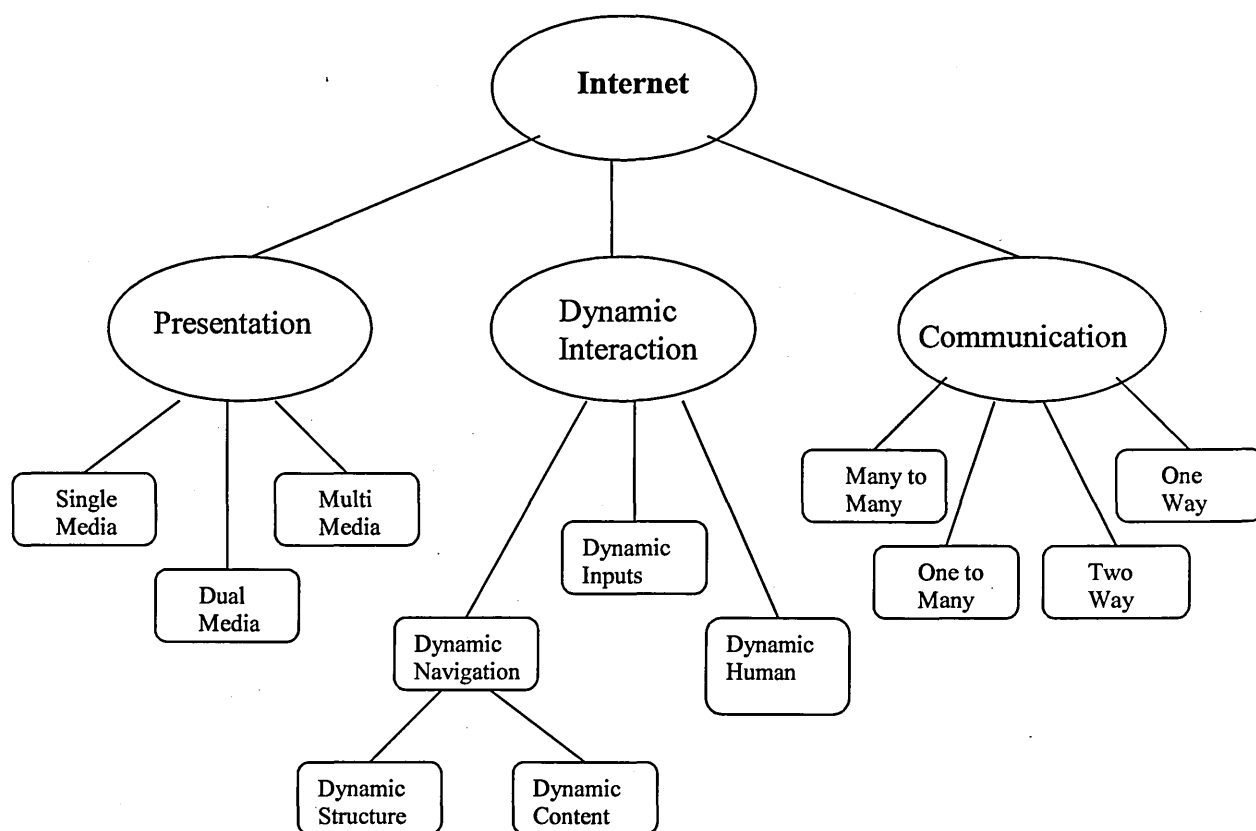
Internet

Presentation

Dynamic Interaction

Communication

Single Media

Dual Media

Multi Media

Dynamic Navigation

Dynamic Structure

Dynamic Content

Dynamic Inputs

Dynamic Human

Many to Many

One to Many

Two Way

One Way